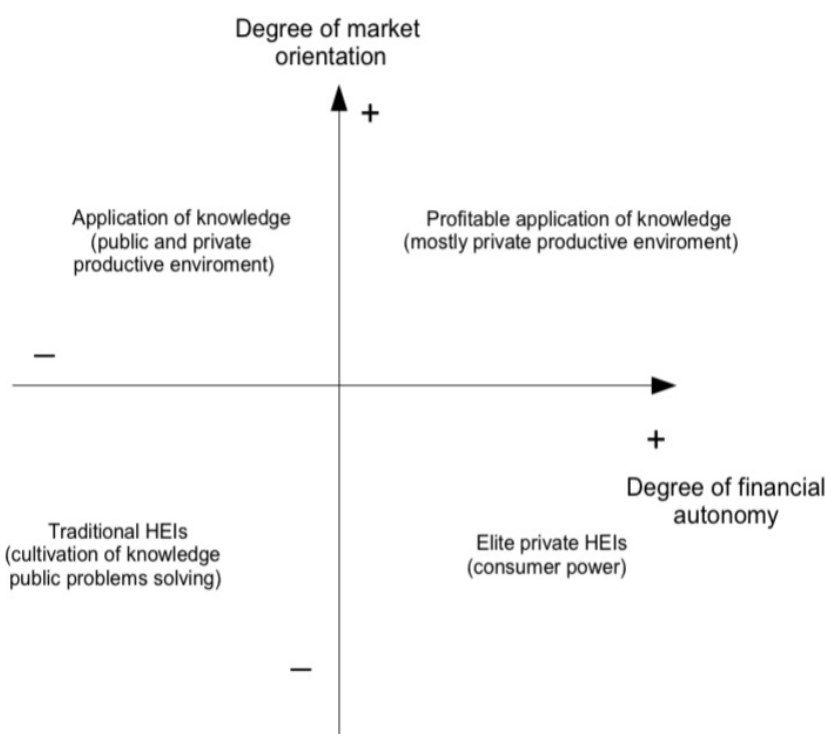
Degree of market orientation

+

Application of knowledge (public and private productive enviroment)

Profitable application of knowledge (mostly private productive enviroment)

–

+

Degree of financial autonomy

Traditional HEIs (cultivation of knowledge public problems solving)

Elite private HEIs (consumer power)

–